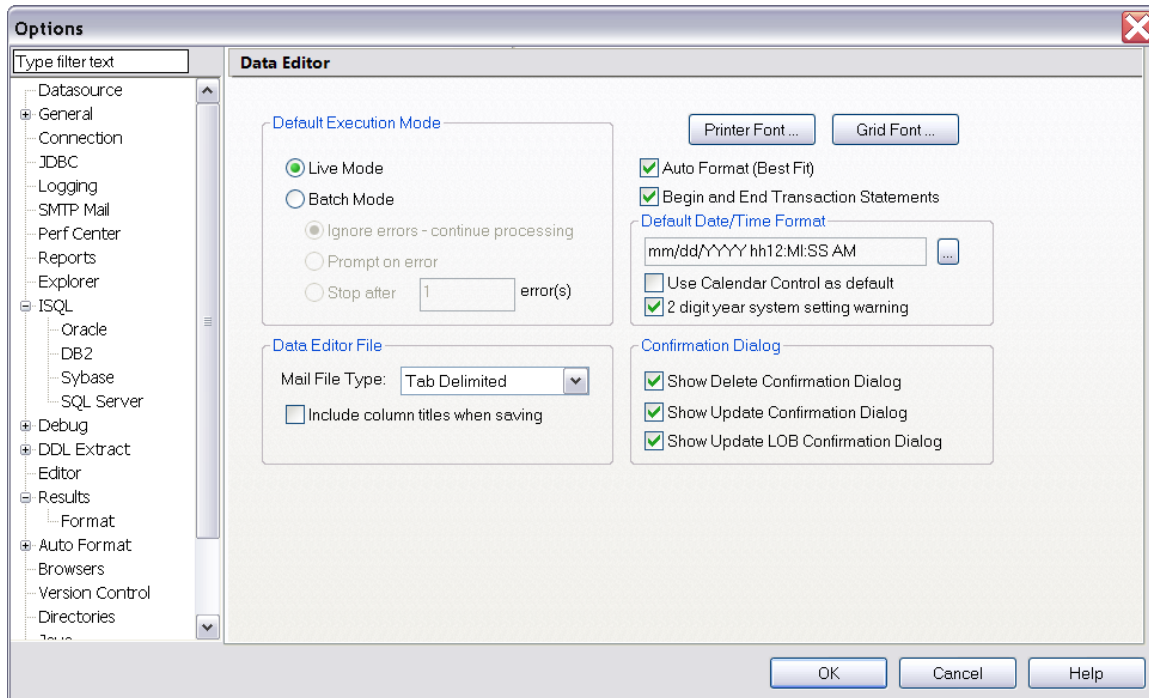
Options

Type filter text

Datasource
General
Connection
JDBC
Logging
SMTP Mail
Perf Center
Reports
Explorer
ISQL
Oracle
DB2
Sybase
SQL Server
Debug
DDL Extract
Editor
Results
Format
Auto Format
Browsers
Version Control
Directories
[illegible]

Data Editor

Default Execution Mode
Live Mode
Batch Mode
Ignore errors - continue processing
Prompt on error
Stop after 1 error(s)

Data Editor File
Mail File Type: Tab Delimited
Include column titles when saving

Printer Font ...
Grid Font ...
Auto Format (Best Fit)
Begin and End Transaction Statements

Default Date/Time Format
mm/dd/YYYY hh12:MI:SS AM
...
Use Calendar Control as default
2 digit year system setting warning

Confirmation Dialog
Show Delete Confirmation Dialog
Show Update Confirmation Dialog
Show Update LOB Confirmation Dialog

OK
Cancel
Help